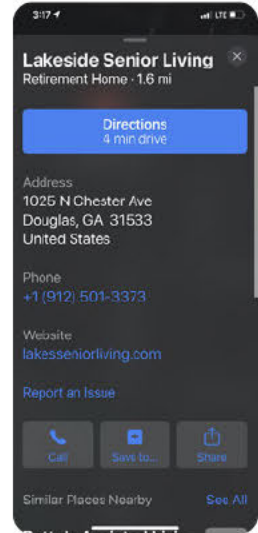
3:17

LTE

Lakeside Senior Living
Retirement Home · 1.6 mi

Directions
4 min drive

Address
1025 N Chester Ave
Douglas, GA 31533
United States

Phone
+1 (912) 501-3373

Website
lakesseniorliving.com

Report an Issue

Call

Save to...

Share

Similar Places Nearby

See All

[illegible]